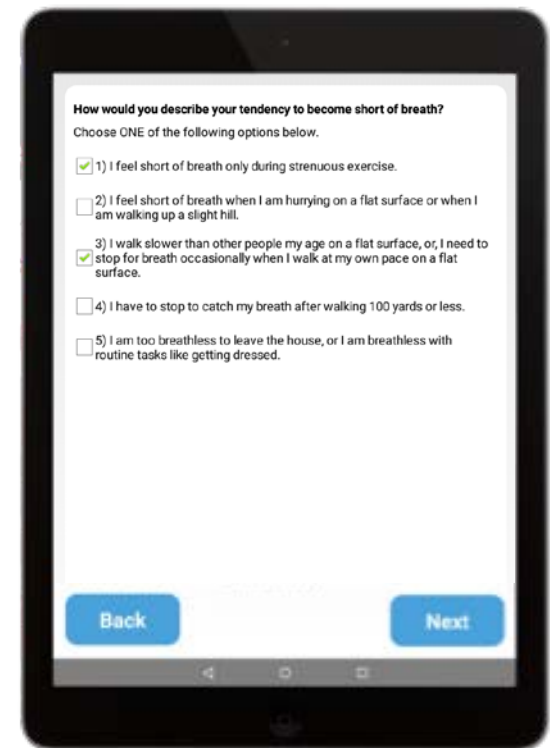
How would you describe your tendency to become short of breath?

Choose ONE of the following options below.

1) I feel short of breath only during strenuous exercise.

2) I feel short of breath when I am hurrying on a flat surface or when I am walking up a slight hill.

3) I walk slower than other people my age on a flat surface, or, I need to stop for breath occasionally when I walk at my own pace on a flat surface.

4) I have to stop to catch my breath after walking 100 yards or less.

5) I am too breathless to leave the house, or I am breathless with routine tasks like getting dressed.

Back

Next